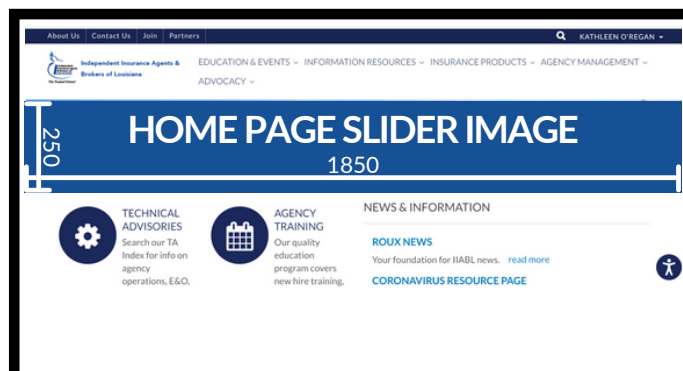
About Us | Contact Us | Join | Partners

KATHLEEN O'REGAN

Independent Insurance Agents & Brokers of Louisiana

EDUCATION & EVENTS INFORMATION RESOURCES INSURANCE PRODUCTS AGENCY MANAGEMENT ADVOCACY

HOME PAGE SLIDER IMAGE

250

1850

TECHNICAL ADVISORIES
Search our TA Index for info on agency operations, E&O,

AGENCY TRAINING
Our quality education program covers new hire training,

NEWS & INFORMATION

ROUX NEWS
Your foundation for IIABL news. read more

CORONAVIRUS RESOURCE PAGE